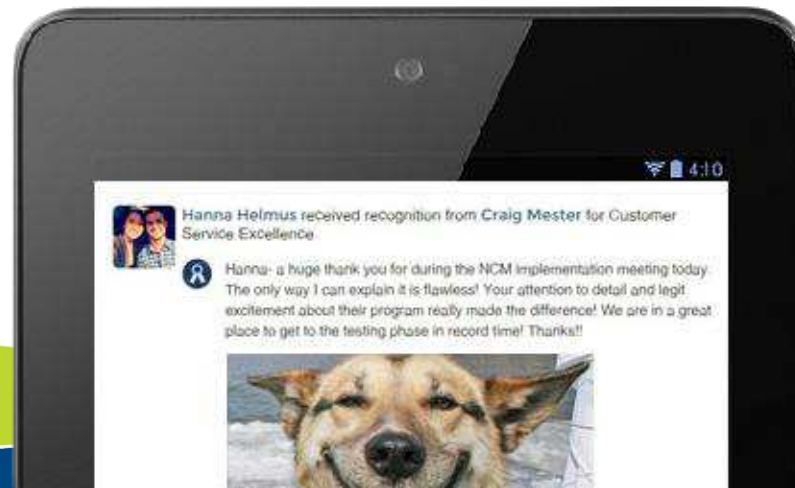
4:10

Hanna Helmus received recognition from Craig Mester for Customer Service Excellence

Hanna- a huge thank you for during the NCM implementation meeting today. The only way I can explain it is flawless! Your attention to detail and legit excitement about their program really made the difference! We are in a great place to get to the testing phase in record time! Thanks!!